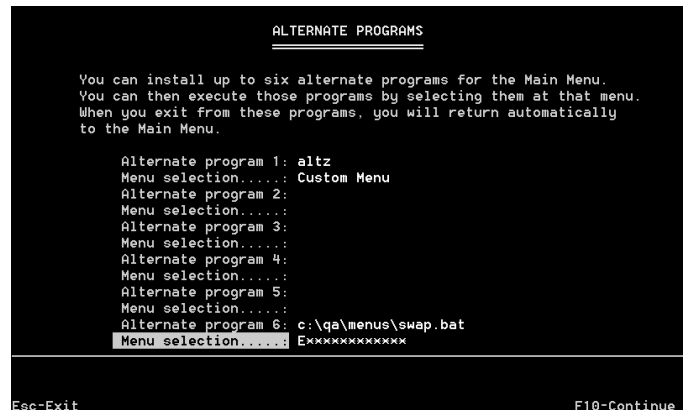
ALTERNATE PROGRAMS

You can install up to six alternate programs for the Main Menu. You can then execute those programs by selecting them at that menu. When you exit from these programs, you will return automatically to the Main Menu.

Alternate program 1: altz
Menu selection.....: Custom Menu
Alternate program 2:
Menu selection.....:
Alternate program 3:
Menu selection.....:
Alternate program 4:
Menu selection.....:
Alternate program 5:
Menu selection.....:
Alternate program 6: c:\qa\menus\swap.bat
Menu selection.....: Exxxxxxxxxxxx

Esc-Exit
F10-Continue